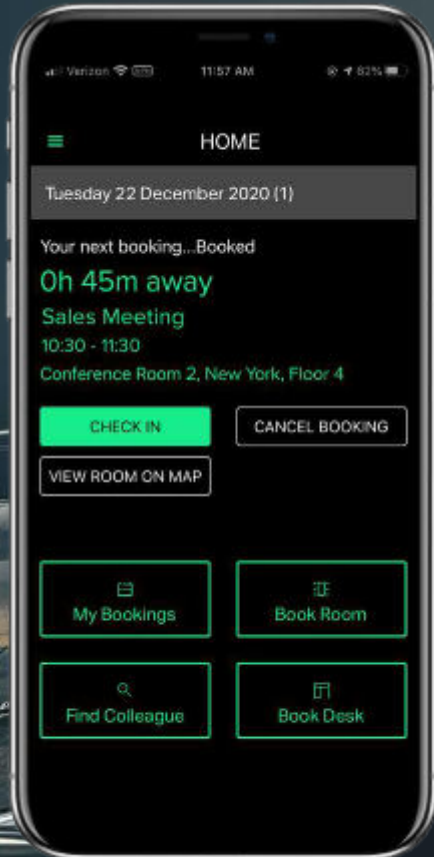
Verizon 11:57 AM 82%

HOME

Tuesday 22 December 2020 (1)

Your next booking...Booked

0h 45m away

Sales Meeting

10:30 - 11:30

Conference Room 2, New York, Floor 4

CHECK IN

CANCEL BOOKING

VIEW ROOM ON MAP

My Bookings

Book Room

Find Colleague

Book Desk